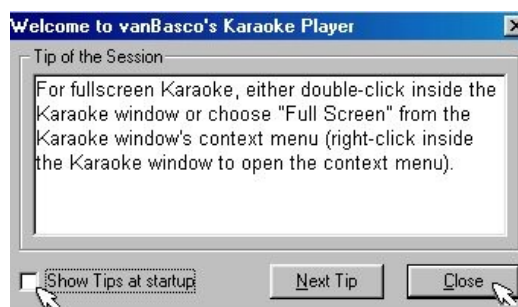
Welcome to vanBasco's Karaoke Player

Tip of the Session

For fullscreen Karaoke, either double-click inside the Karaoke window or choose "Full Screen" from the Karaoke window's context menu (right-click inside the Karaoke window to open the context menu).

Show Tips at startup

Next Tip

Close